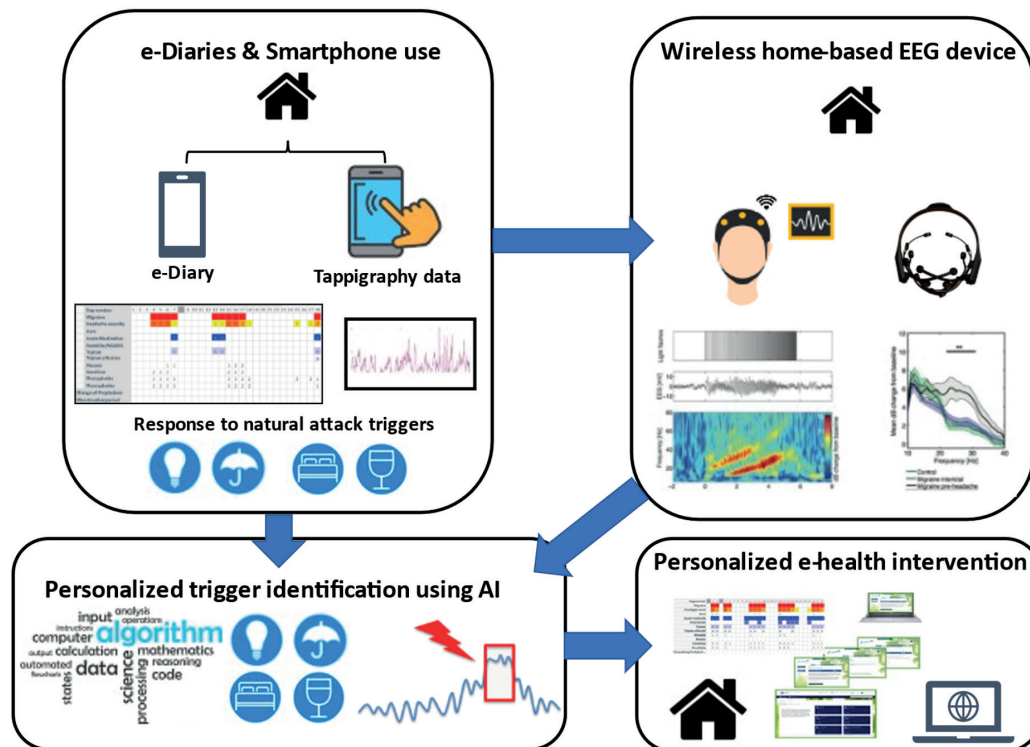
e-Diaries & Smartphone use

e-Diary

Tappigraphy data

Day number
Migraine
Headache severity
Aura
Acute Medication
Sensitive/Anxiety
Fatigue
Trigeminal/Neck
Nausea
Vomiting
Photophobia
Phonophobia
Usage of Prophylactic
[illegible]

Response to natural attack triggers

Wireless home-based EEG device

Light flashes

EEG (mV)

Frequency (Hz)

Mean dB change from baseline

Frequency (Hz)

Control
Migraine interictal
Migraine pre-headache

Personalized trigger identification using AI

analysis
input operations
instructions
computer algorithm
output calculation mathematics
automated data reasoning
flowcharts science code
states processing

Personalized e-health intervention